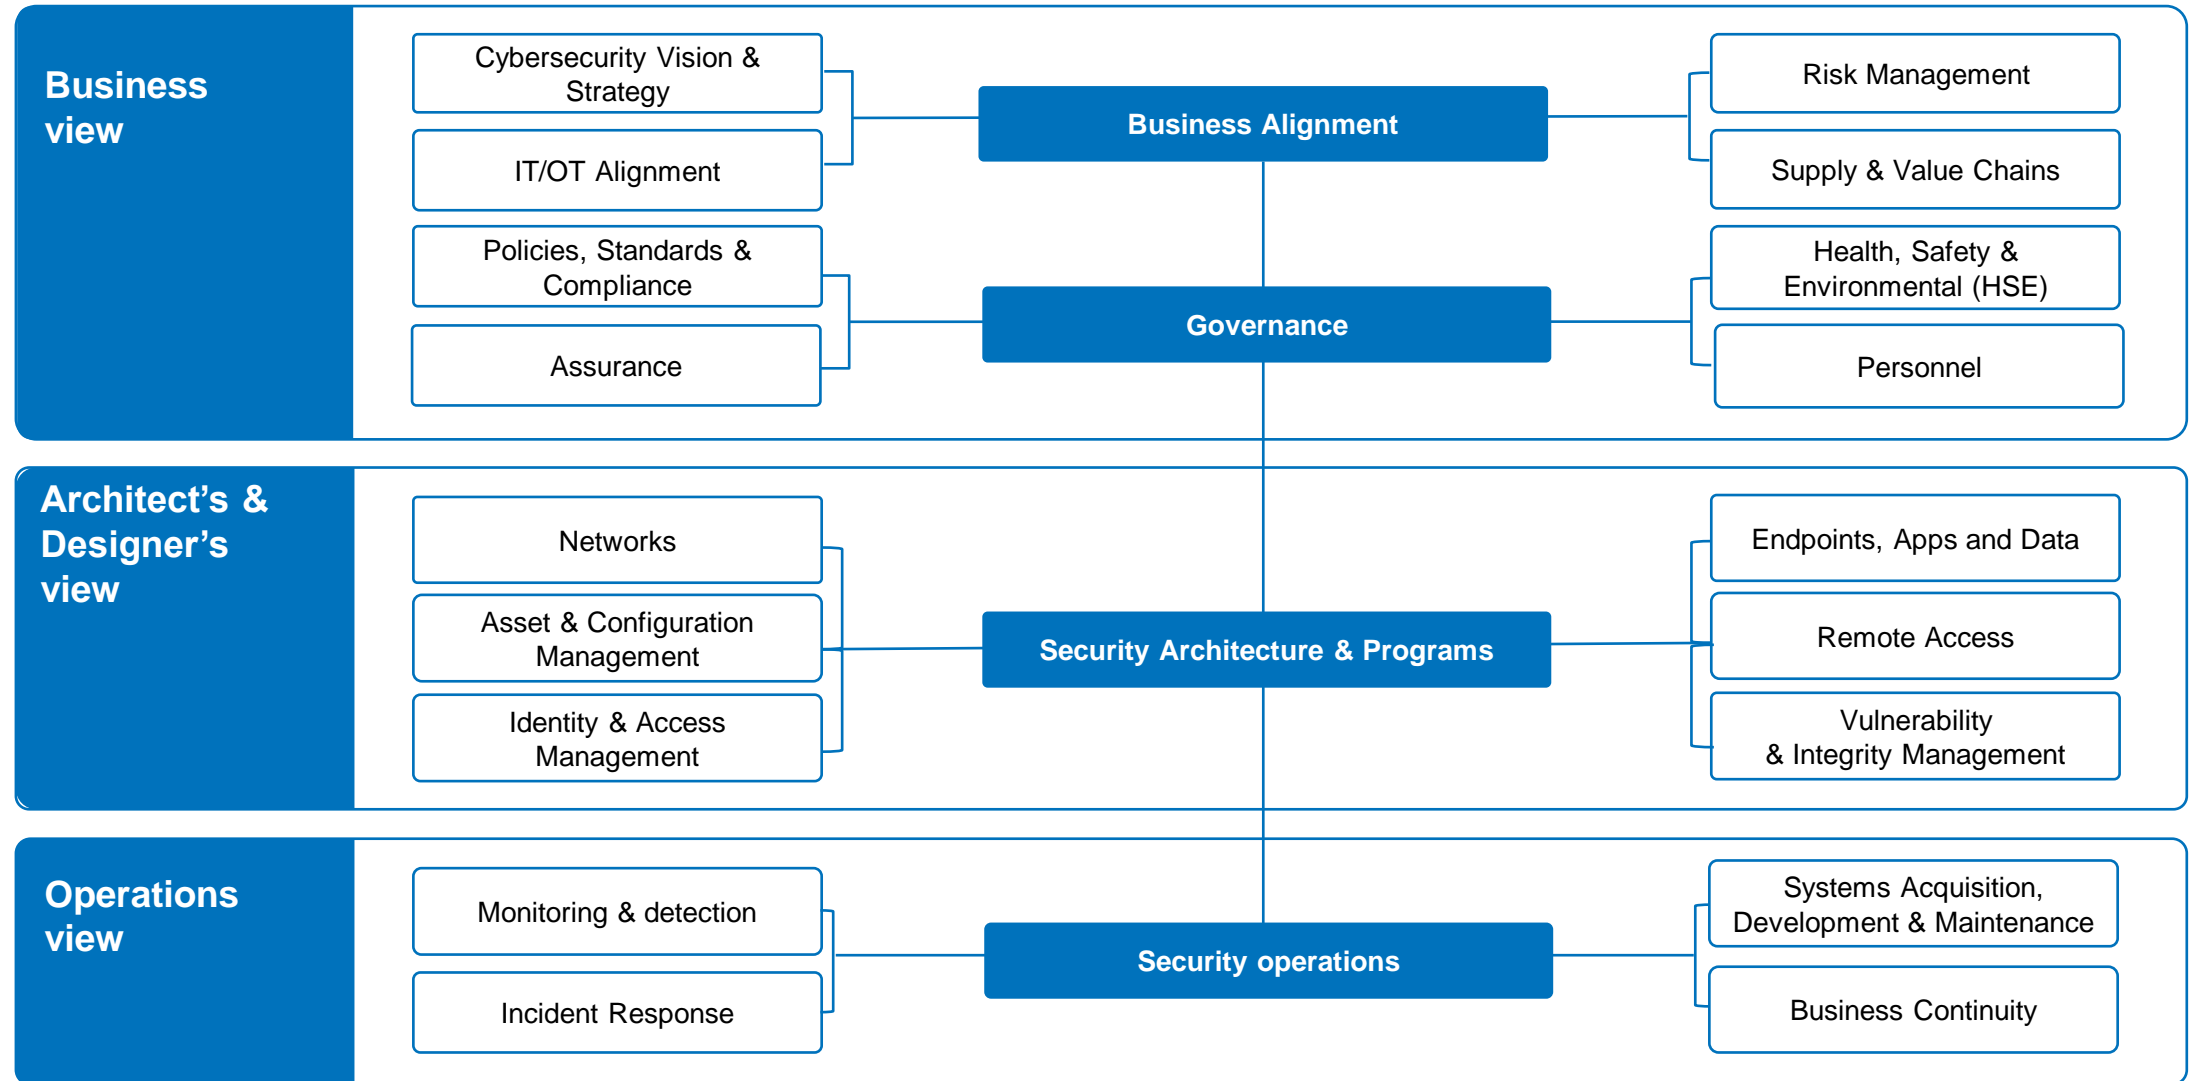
Business view

Cybersecurity Vision & Strategy

IT/OT Alignment

Business Alignment

Risk Management

Supply & Value Chains

Policies, Standards & Compliance

Assurance

Governance

Health, Safety & Environmental (HSE)

Personnel

Architect's & Designer's view

Networks

Asset & Configuration Management

Identity & Access Management

Security Architecture & Programs

Endpoints, Apps and Data

Remote Access

Vulnerability & Integrity Management

Operations view

Monitoring & detection

Incident Response

Security operations

Systems Acquisition, Development & Maintenance

Business Continuity